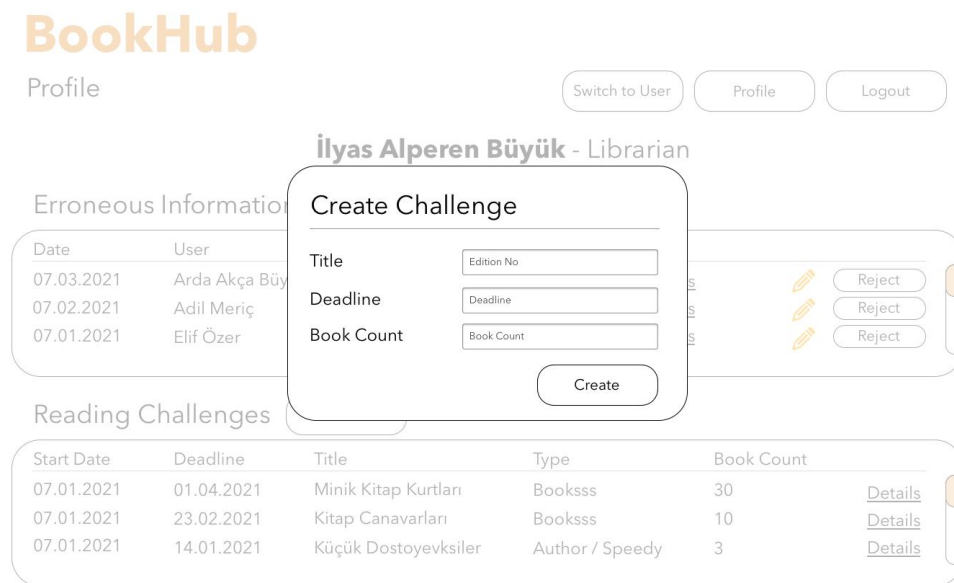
BookHub

Profile

Switch to User

Profile

Logout

İlyas Alperen Büyük - Librarian

Erroneous Informatio

| Date | User |
|---|---|
| 07.03.2021 | Arda Akça Büy |
| 07.02.2021 | Adil Meriç |
| 07.01.2021 | Elif Özer |

s
s
s

Reject
Reject
Reject

Create Challenge

Title
Edition No

Deadline
Deadline

Book Count
Book Count

Create

Reading Challenges

| Start Date | Deadline | Title | Type | Book Count | |
|---|---|---|---|---|---|
| 07.01.2021 | 01.04.2021 | Minik Kitap Kurtları | Booksss | 30 | Details |
| 07.01.2021 | 23.02.2021 | Kitap Canavarları | Booksss | 10 | Details |
| 07.01.2021 | 14.01.2021 | Küçük Dostoyevksiler | Author / Speedy | 3 | Details |